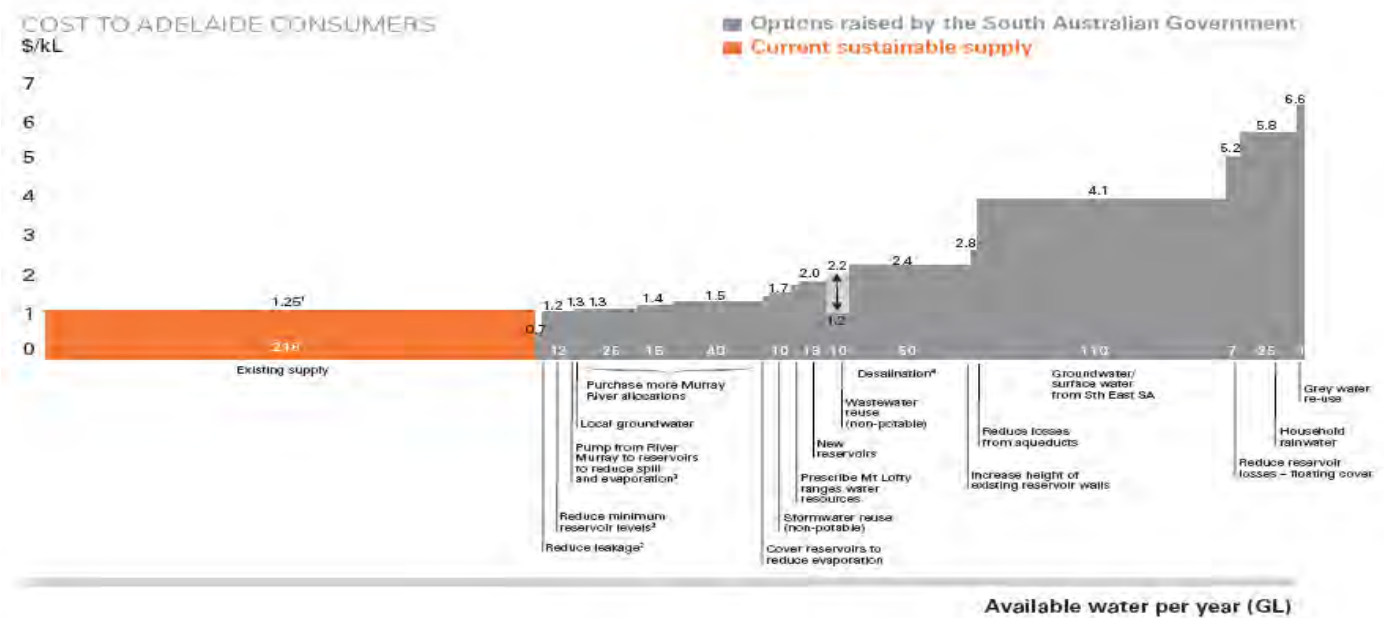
COST TO ADELAIDE CONSUMERS
$/kL

Options raised by the South Australian Government
Current sustainable supply

7
6
5
4
3
2
1
0

1.25¹
218
Existing supply

0.7
1.2
1.3
1.3
1.4
1.5
1.7
2.0
2.2
1.2
2.4
2.8
4.1
5.2
5.8
6.6

12
25
15
40
10
13
10
50
110
7
25
1

Purchase more Murray River allocations
Local groundwater
Pump from River Murray to reservoirs to reduce spill and evaporation³
Reduce minimum reservoir levels³
Reduce leakage²
Cover reservoirs to reduce evaporation
Stormwater reuse (non-potable)
Prescribe Mt Lofty ranges water resources
New reservoirs
Wastewater reuse (non-potable)
Desalination⁴
Reduce losses from aqueducts
Increase height of existing reservoir walls
Groundwater/ surface water from Sth East SA
Reduce reservoir losses – floating cover
Household rainwater
Grey water re-use

Available water per year (GL)